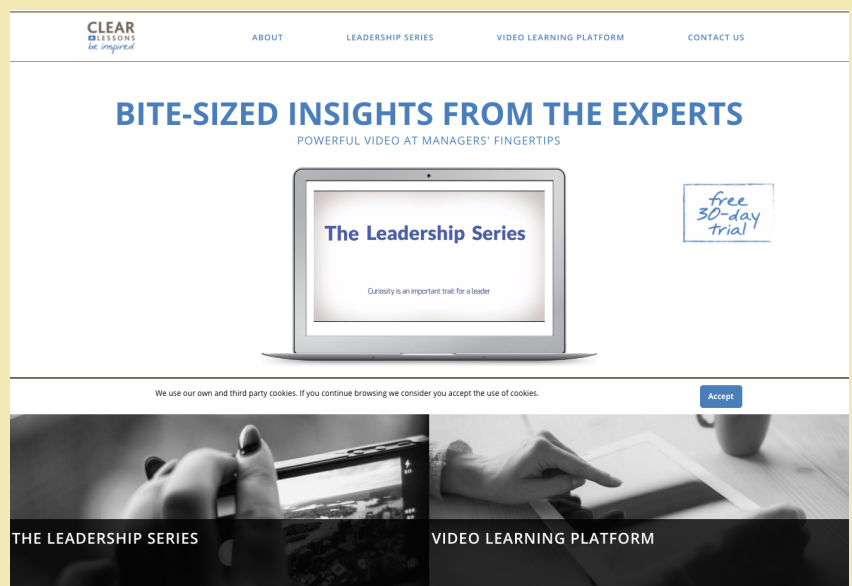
CLEAR
LESSONS
be inspired

ABOUT LEADERSHIP SERIES VIDEO LEARNING PLATFORM CONTACT US

BITE-SIZED INSIGHTS FROM THE EXPERTS

POWERFUL VIDEO AT MANAGERS' FINGERTIPS

The Leadership Series

Curiosity is an important trait for a leader

free 30-day trial

We use our own and third party cookies. If you continue browsing we consider you accept the use of cookies.

Accept

THE LEADERSHIP SERIES

VIDEO LEARNING PLATFORM